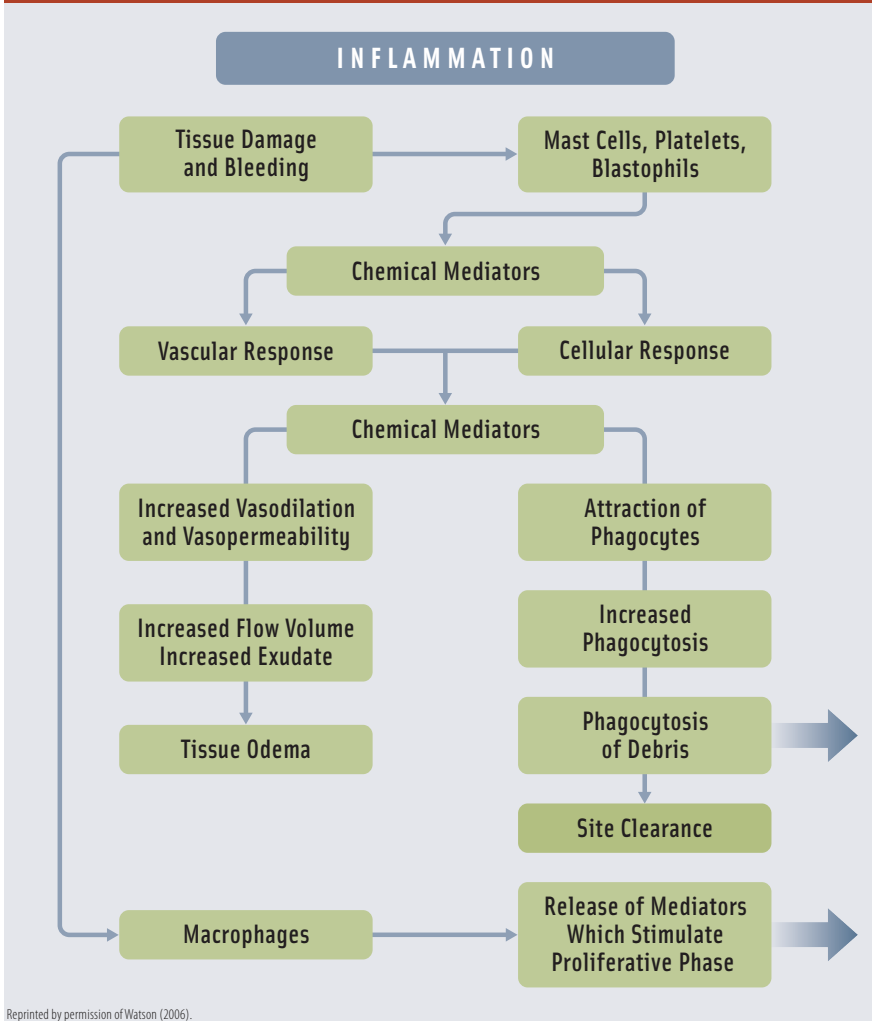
INFLAMMATION

Tissue Damage and Bleeding

Mast Cells, Platelets, Blastophils

Chemical Mediators

Vascular Response

Cellular Response

Chemical Mediators

Increased Vasodilation and Vasopermeability

Attraction of Phagocytes

Increased Flow Volume Increased Exudate

Increased Phagocytosis

Tissue Odema

Phagocytosis of Debris

Site Clearance

Macrophages

Release of Mediators Which Stimulate Proliferative Phase

Reprinted by permission of Watson (2006).